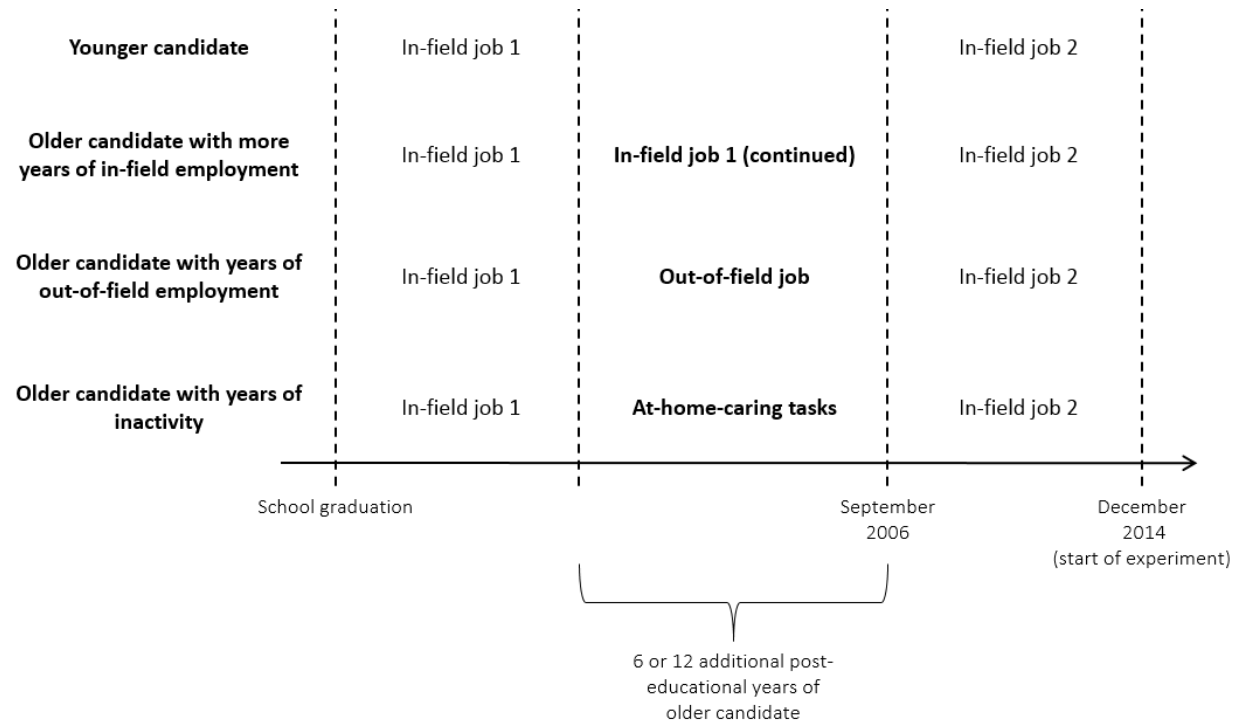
Younger candidate
In-field job 1
In-field job 2

Older candidate with more years of in-field employment
In-field job 1
In-field job 1 (continued)
In-field job 2

Older candidate with years of out-of-field employment
In-field job 1
Out-of-field job
In-field job 2

Older candidate with years of inactivity
In-field job 1
At-home-caring tasks
In-field job 2

School graduation

September 2006

December 2014 (start of experiment)

6 or 12 additional post-educational years of older candidate